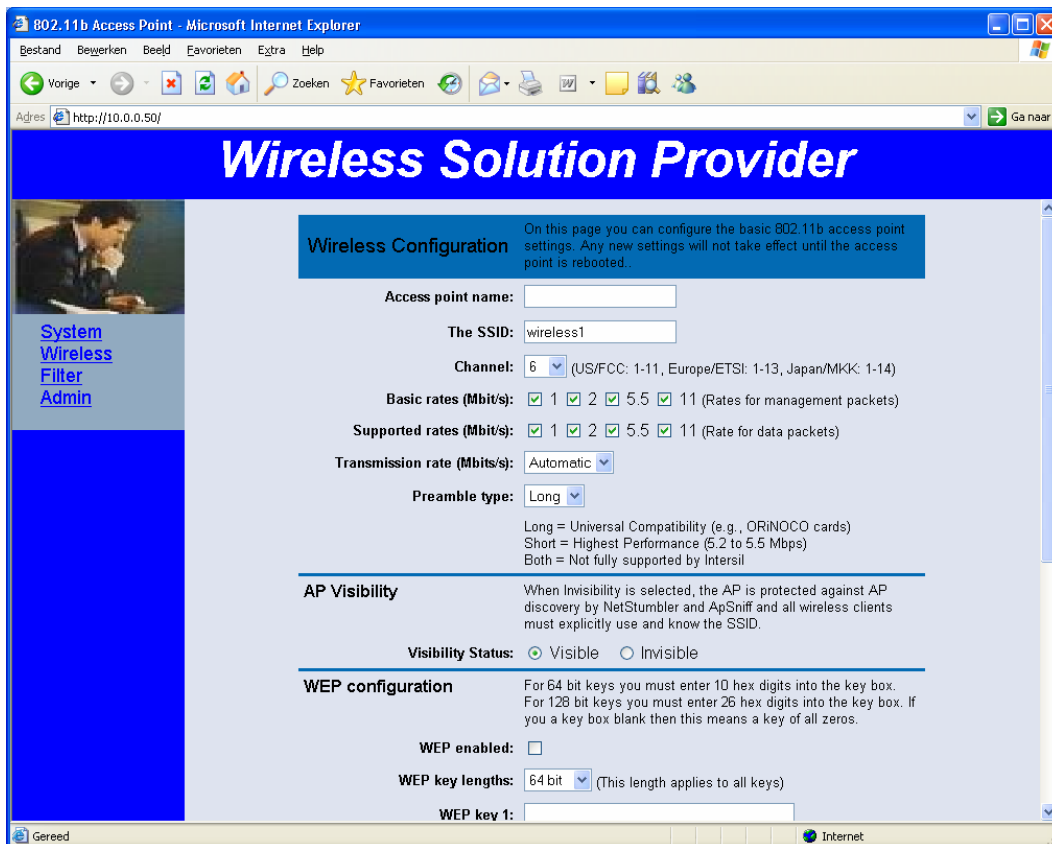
802.11b Access Point - Microsoft Internet Explorer

Bestand Bewerken Beeld Favorieten Extra Help

Vorige Zoeken Favorieten

Adres http://10.0.0.50/ Ga naar

Wireless Solution Provider

System
Wireless
Filter
Admin

Wireless Configuration

On this page you can configure the basic 802.11b access point settings. Any new settings will not take effect until the access point is rebooted..

Access point name:

The SSID: wireless1

Channel: 6 (US/FCC: 1-11, Europe/ETSI: 1-13, Japan/MKK: 1-14)

Basic rates (Mbit/s): 1 2 5.5 11 (Rates for management packets)

Supported rates (Mbit/s): 1 2 5.5 11 (Rate for data packets)

Transmission rate (Mbits/s): Automatic

Preamble type: Long

Long = Universal Compatibility (e.g., ORiNOCO cards)
Short = Highest Performance (5.2 to 5.5 Mbps)
Both = Not fully supported by Intersil

AP Visibility

When Invisibility is selected, the AP is protected against AP discovery by NetStumbler and ApSniff and all wireless clients must explicitly use and know the SSID.

Visibility Status: Visible Invisible

WEP configuration

For 64 bit keys you must enter 10 hex digits into the key box. For 128 bit keys you must enter 26 hex digits into the key box. If you a key box blank then this means a key of all zeros.

WEP enabled:

WEP key lengths: 64 bit (This length applies to all keys)

WEP key 1:

Gereed Internet